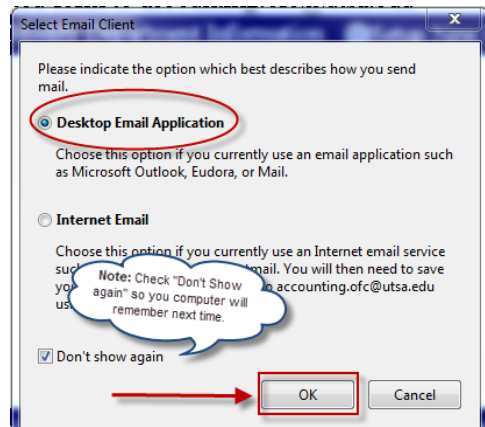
Select Email Client

Please indicate the option which best describes how you send mail.

Desktop Email Application

Choose this option if you currently use an email application such as Microsoft Outlook, Eudora, or Mail.

Internet Email

Choose this option if you currently use an Internet email service suc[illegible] mail. You will then need to save yo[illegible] accounting.ofc@utsa.edu us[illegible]

Note: Check "Don't Show again" so you computer will remember next time.

Don't show again

OK

Cancel